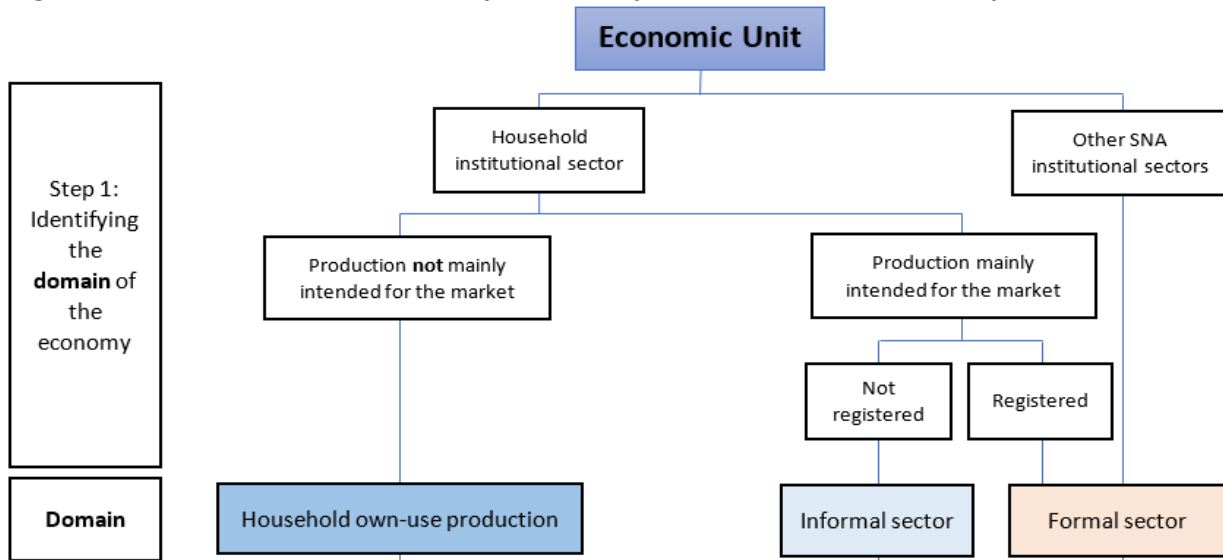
Economic Unit

Step 1: Identifying the domain of the economy

Household institutional sector

Other SNA institutional sectors

Production not mainly intended for the market

Production mainly intended for the market

Not registered

Registered

Domain

Household own-use production

Informal sector

Formal sector